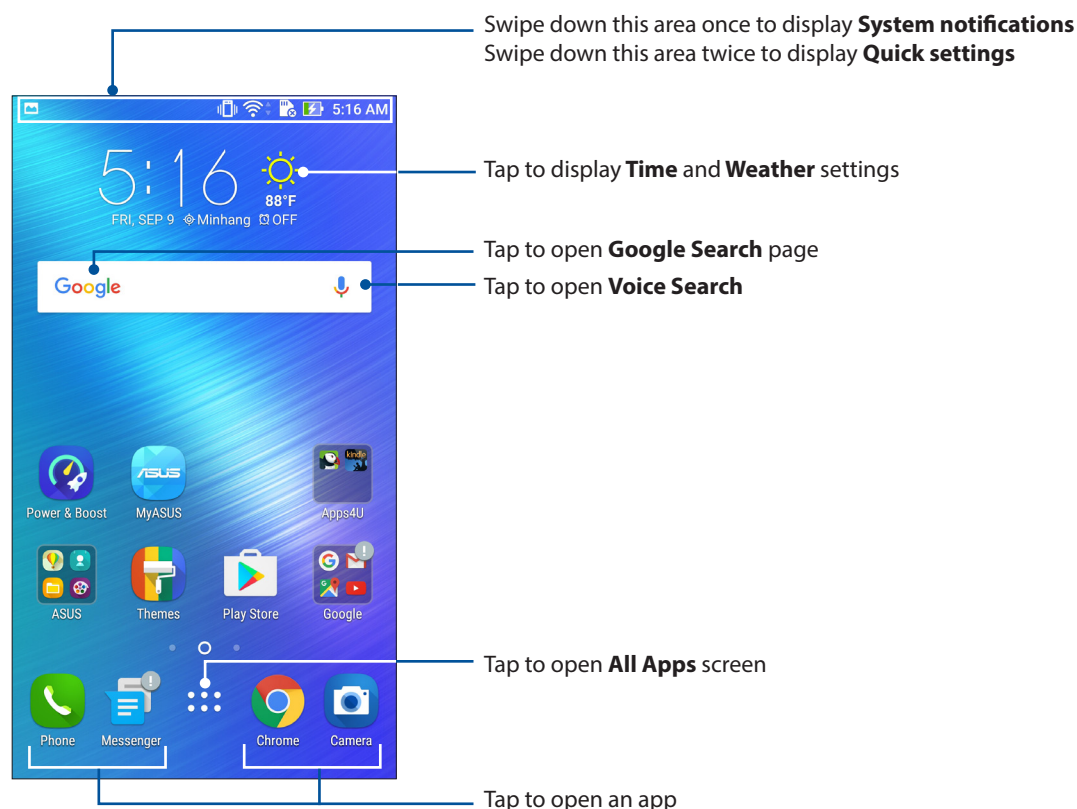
Swipe down this area once to display **System notifications**
Swipe down this area twice to display **Quick settings**

5:16 AM

5:16
FRI, SEP 9 Minhang OFF
88°F

Tap to display **Time** and **Weather** settings

Google

Tap to open **Google Search** page

Tap to open **Voice Search**

Power & Boost
MyASUS
kindle
Apps4U
ASUS
Themes
Play Store
Google

Tap to open **All Apps** screen

Phone
Messenger
Chrome
Camera

Tap to open an app